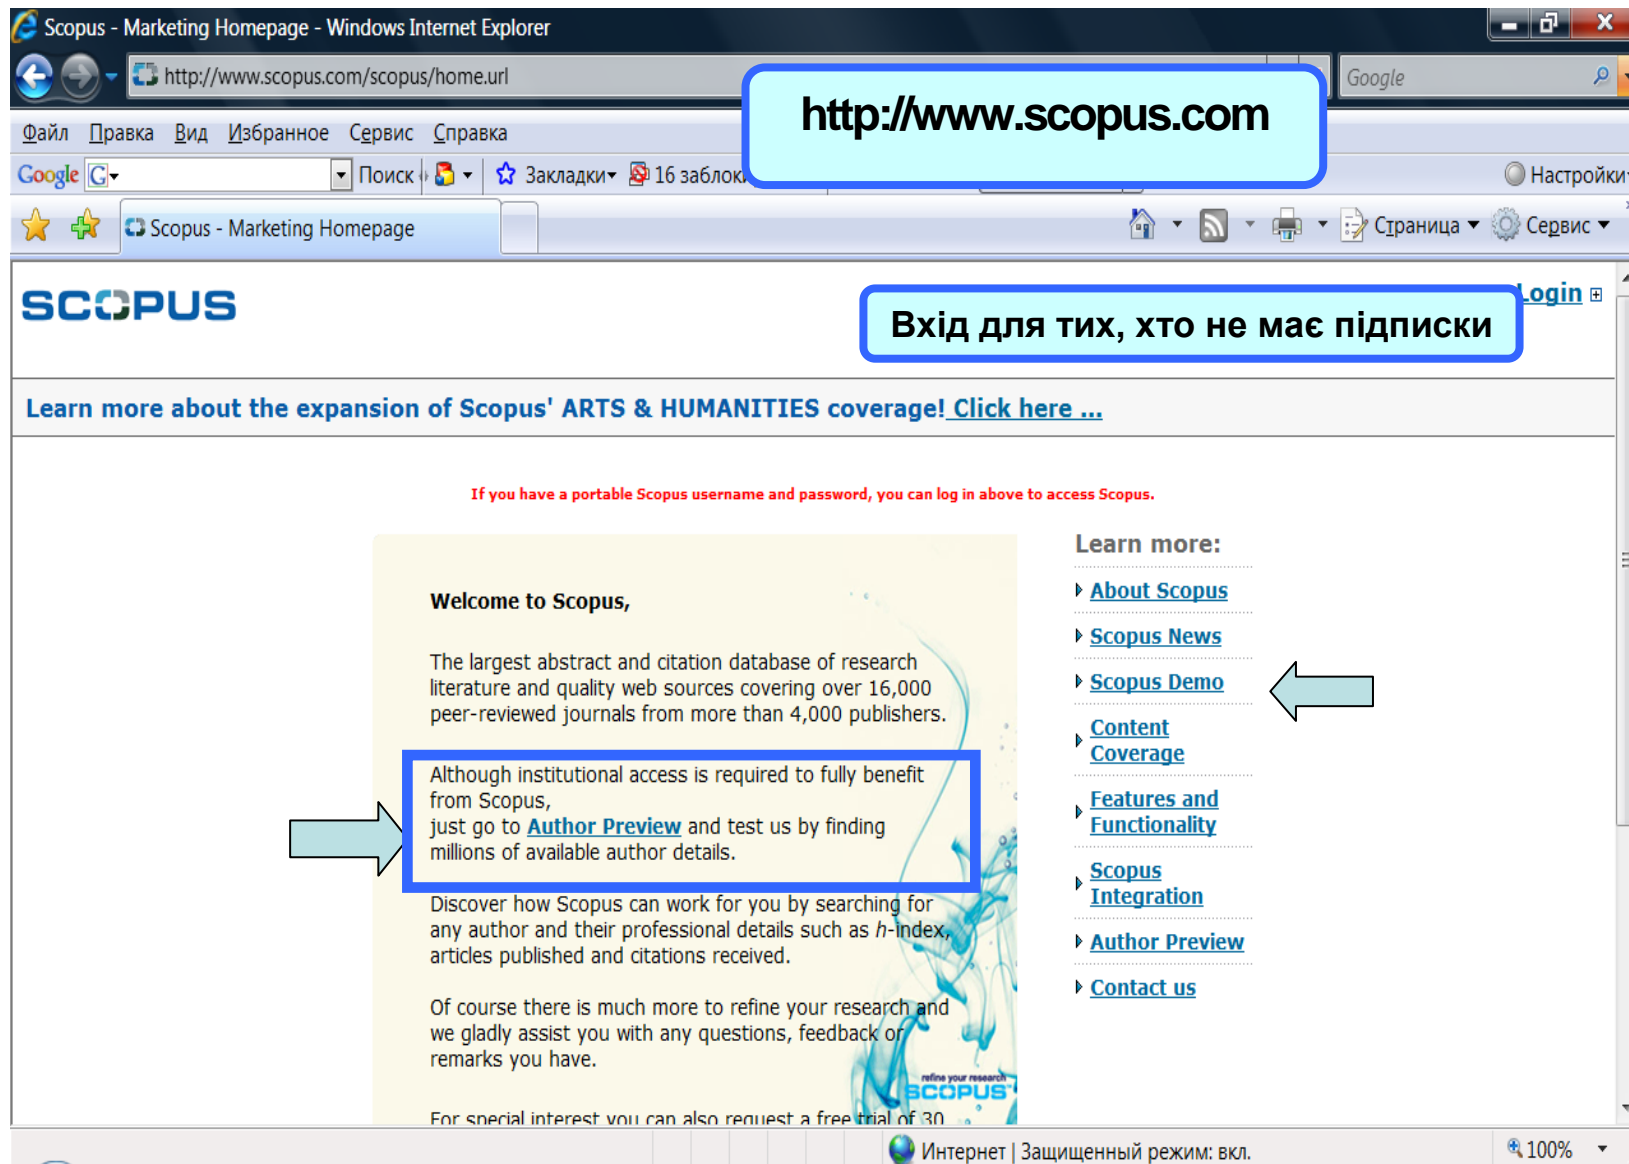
Scopus - Marketing Homepage - Windows Internet Explorer

http://www.scopus.com/scopus/home.url

Google

http://www.scopus.com

Файл Правка Вид Избранное Сервис Справка

Google G Поиск Закладки 16 заблок

Настройки

Scopus - Marketing Homepage

Страница Сервис

SCOPUS

Login

Вхід для тих, хто не має підписки

Learn more about the expansion of Scopus' ARTS & HUMANITIES coverage! Click here ...

If you have a portable Scopus username and password, you can log in above to access Scopus.

Welcome to Scopus,

The largest abstract and citation database of research literature and quality web sources covering over 16,000 peer-reviewed journals from more than 4,000 publishers.

Although institutional access is required to fully benefit from Scopus, just go to Author Preview and test us by finding millions of available author details.

Discover how Scopus can work for you by searching for any author and their professional details such as h-index, articles published and citations received.

Of course there is much more to refine your research and we gladly assist you with any questions, feedback or remarks you have.

For special interest you can also request a free trial of 30

refine your research SCOPUS

Learn more:

About Scopus

Scopus News

Scopus Demo

Content Coverage

Features and Functionality

Scopus Integration

Author Preview

Contact us

Интернет | Защищенный режим: вкл.

100%